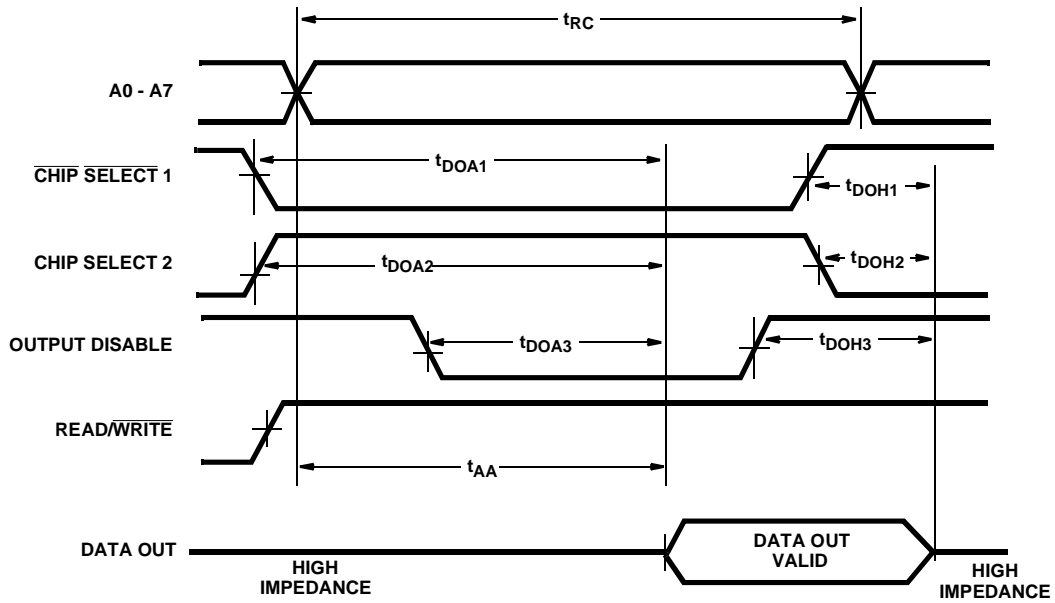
$t_{RC}$

A0 - A7

$\overline{CHIP}$ $\overline{SELECT}$ 1

$t_{DOA1}$

$t_{DOH1}$

CHIP SELECT 2

$t_{DOA2}$

$t_{DOH2}$

OUTPUT DISABLE

$t_{DOA3}$

$t_{DOH3}$

READ/$\overline{WRITE}$

$t_{AA}$

DATA OUT

DATA OUT VALID

HIGH IMPEDANCE

HIGH IMPEDANCE